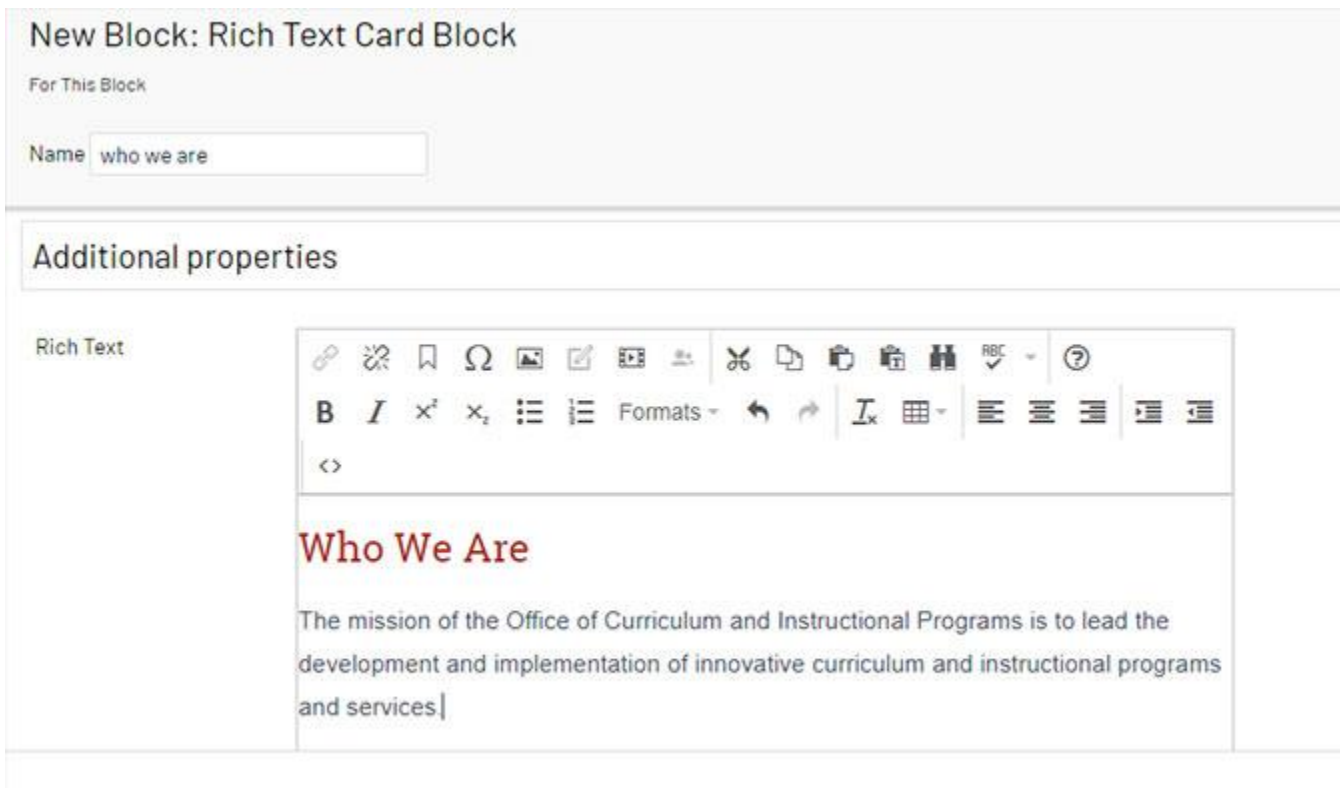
New Block: Rich Text Card Block

For This Block

Name who we are

Additional properties

Rich Text

Formats

Who We Are

The mission of the Office of Curriculum and Instructional Programs is to lead the development and implementation of innovative curriculum and instructional programs and services.